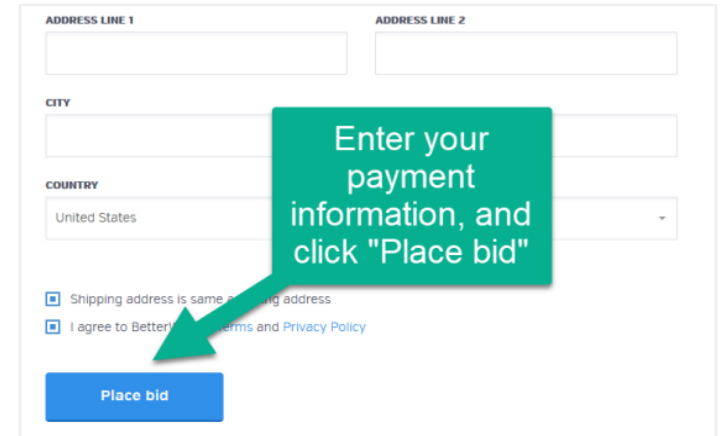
ADDRESS LINE 1

ADDRESS LINE 2

CITY

COUNTRY

United States

Enter your payment information, and click "Place bid"

Shipping address is same a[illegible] address

I agree to Better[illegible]erms and Privacy Policy

Place bid